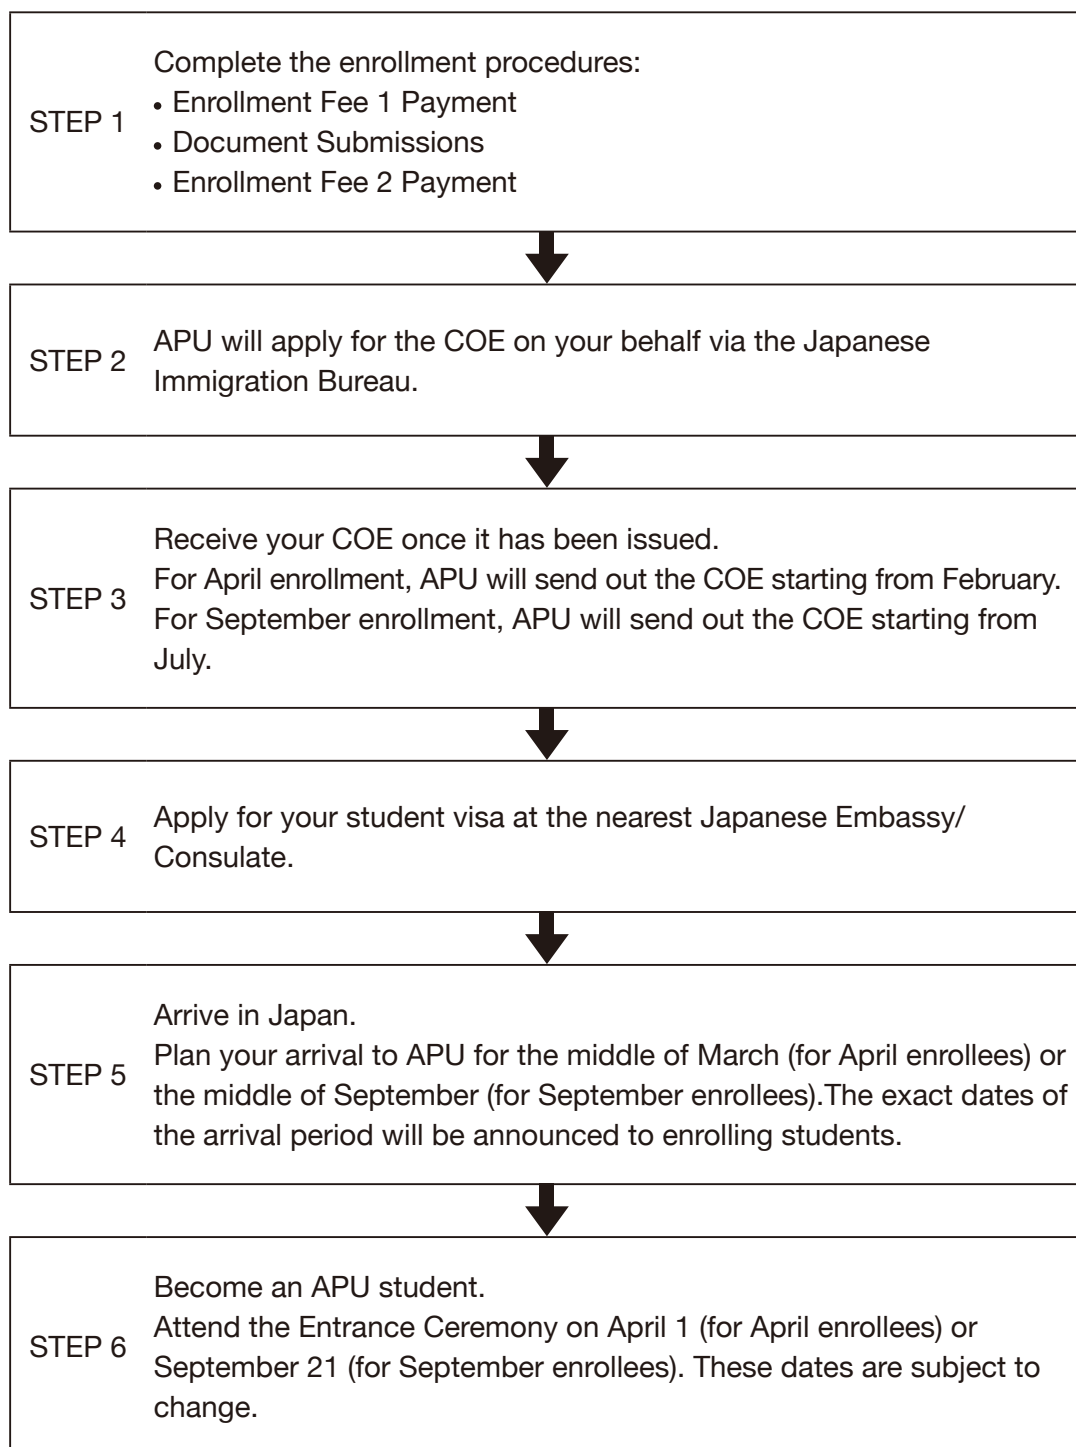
STEP 1

Complete the enrollment procedures:
• Enrollment Fee 1 Payment
• Document Submissions
• Enrollment Fee 2 Payment

STEP 2

APU will apply for the COE on your behalf via the Japanese Immigration Bureau.

STEP 3

Receive your COE once it has been issued.
For April enrollment, APU will send out the COE starting from February.
For September enrollment, APU will send out the COE starting from July.

STEP 4

Apply for your student visa at the nearest Japanese Embassy/Consulate.

STEP 5

Arrive in Japan.
Plan your arrival to APU for the middle of March (for April enrollees) or the middle of September (for September enrollees).The exact dates of the arrival period will be announced to enrolling students.

STEP 6

Become an APU student.
Attend the Entrance Ceremony on April 1 (for April enrollees) or September 21 (for September enrollees). These dates are subject to change.